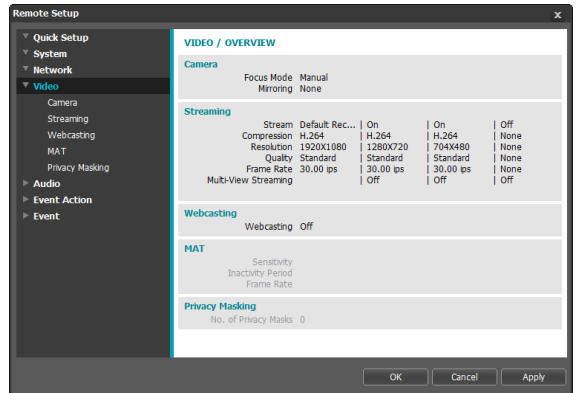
Remote Setup

Quick Setup
System
Network
Video
Camera
Streaming
Webcasting
MAT
Privacy Masking
Audio
Event Action
Event

VIDEO / OVERVIEW

Camera

Focus Mode Manual
Mirroring None

Streaming

| | | | | |
|---|---|---|---|---|
| Stream | Default Rec... | On | On | Off |
| Compression | H.264 | H.264 | H.264 | None |
| Resolution | 1920X1080 | 1280X720 | 704X480 | None |
| Quality | Standard | Standard | Standard | None |
| Frame Rate | 30.00 ips | 30.00 ips | 30.00 ips | None |
| Multi-View Streaming | | Off | Off | Off |

Webcasting

Webcasting Off

MAT

Sensitivity
Inactivity Period
Frame Rate

Privacy Masking

No. of Privacy Masks 0

OK
Cancel
Apply